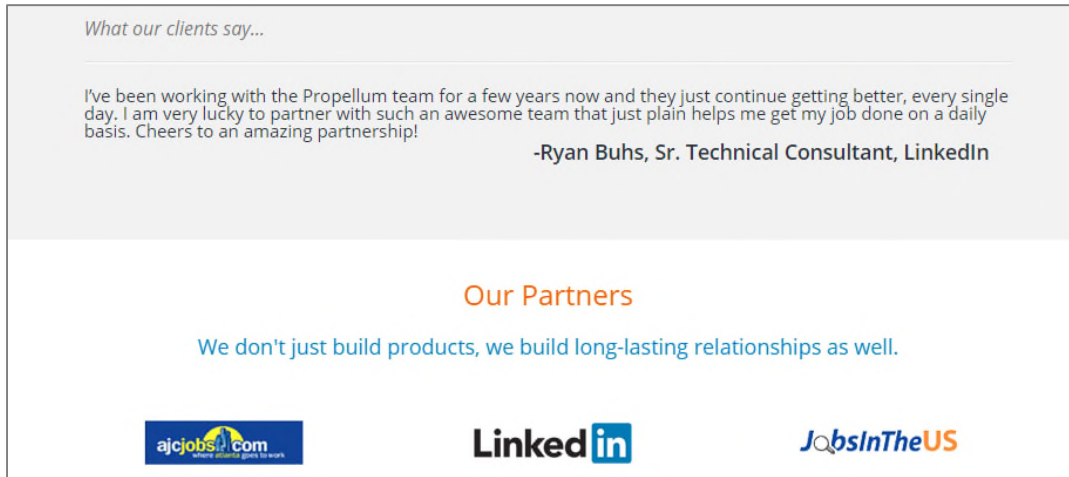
What our clients say...

I've been working with the Propellum team for a few years now and they just continue getting better, every single day. I am very lucky to partner with such an awesome team that just plain helps me get my job done on a daily basis. Cheers to an amazing partnership!

-Ryan Buhs, Sr. Technical Consultant, LinkedIn

Our Partners

We don't just build products, we build long-lasting relationships as well.

ajcjobs.com where atlanta goes to work

LinkedIn

JobsInTheUS